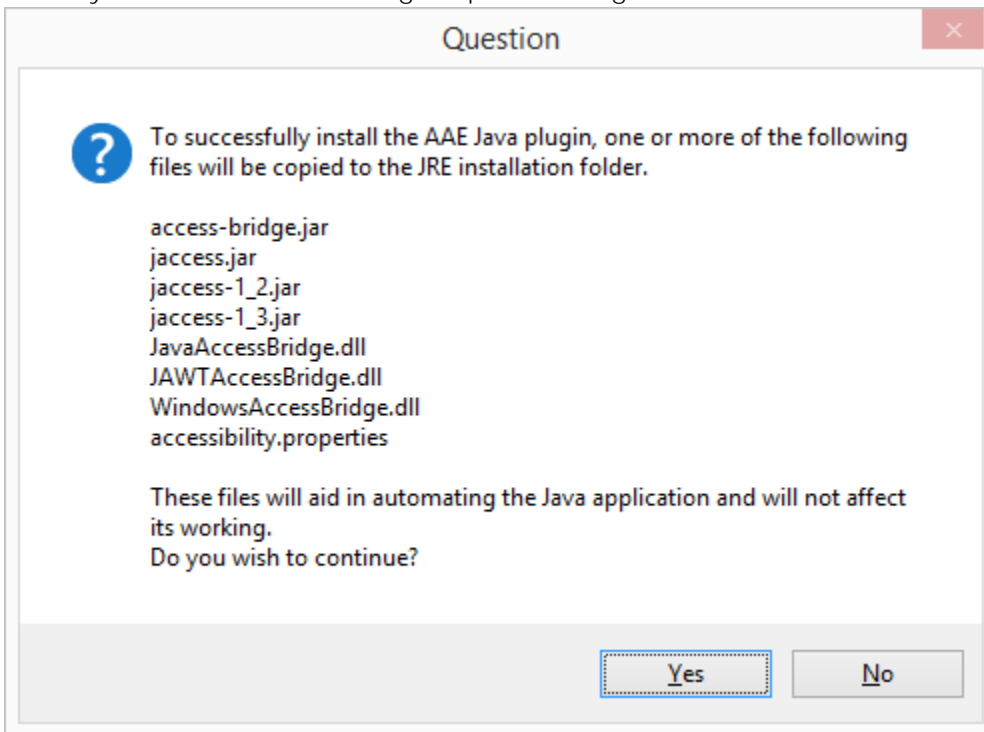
Question

To successfully install the AAE Java plugin, one or more of the following files will be copied to the JRE installation folder.

access-bridge.jar
jaccess.jar
jaccess-1_2.jar
jaccess-1_3.jar
JavaAccessBridge.dll
JAWTAccessBridge.dll
WindowsAccessBridge.dll
accessibility.properties

These files will aid in automating the Java application and will not affect its working.
Do you wish to continue?

Yes
No